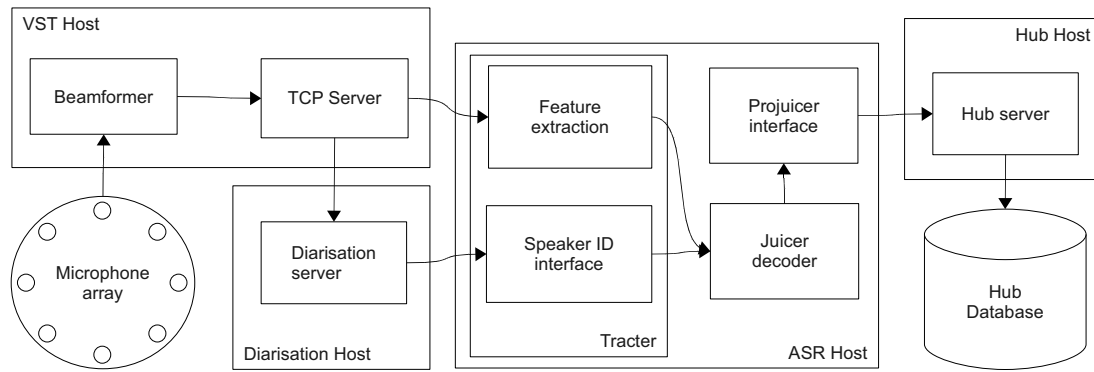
VST Host

Beamformer

TCP Server

Microphone array

Diarisation server

Diarisation Host

Feature extraction

Speaker ID interface

Tracter

Projuicer interface

Juicer decoder

ASR Host

Hub Host

Hub server

Hub Database